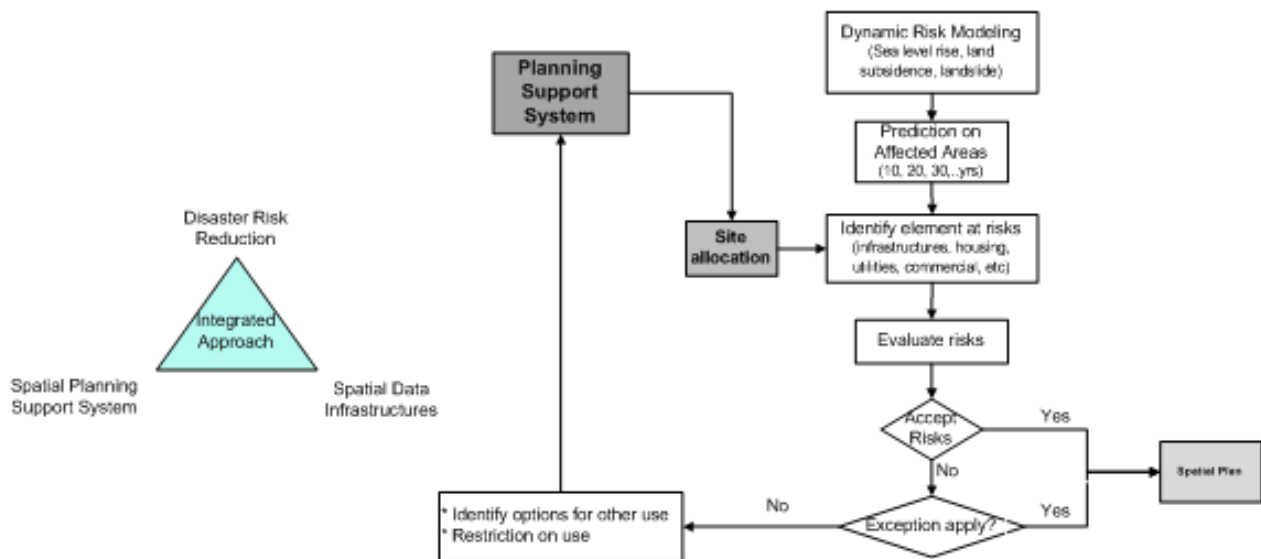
Disaster Risk Reduction

Integrated Approach

Spatial Planning Support System

Spatial Data Infrastructures

Planning Support System

Dynamic Risk Modeling (Sea level rise, land subsidence, landslide)

Prediction on Affected Areas (10, 20, 30,..yrs)

Site allocation

Identify element at risks (infrastructures, housing, utilities, commercial, etc)

Evaluate risks

Accept Risks

Yes

No

Spatial Plan

Exception apply?

Yes

No

* Identify options for other use
* Restriction on use